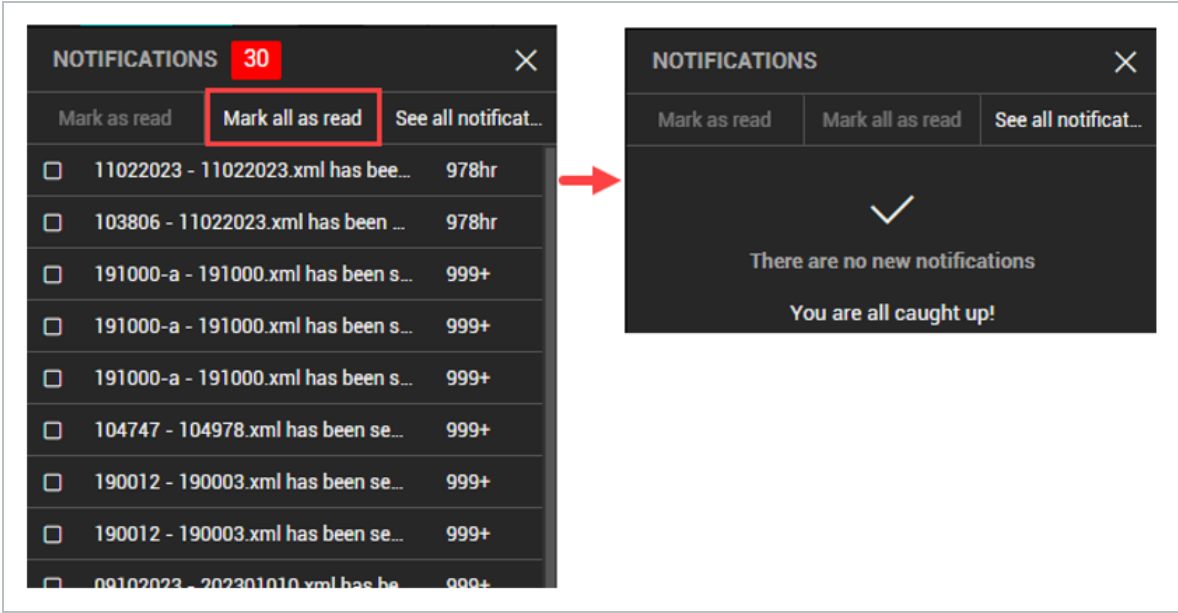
NOTIFICATIONS 30

Mark as read | Mark all as read | See all notificat...

11022023 - 11022023.xml has bee... 978hr

103806 - 11022023.xml has been ... 978hr

191000-a - 191000.xml has been s... 999+

191000-a - 191000.xml has been s... 999+

191000-a - 191000.xml has been s... 999+

104747 - 104978.xml has been se... 999+

190012 - 190003.xml has been se... 999+

190012 - 190003.xml has been se... 999+

09102023 - 202301010.xml has be... 999+

NOTIFICATIONS

Mark as read | Mark all as read | See all notificat...

There are no new notifications

You are all caught up!